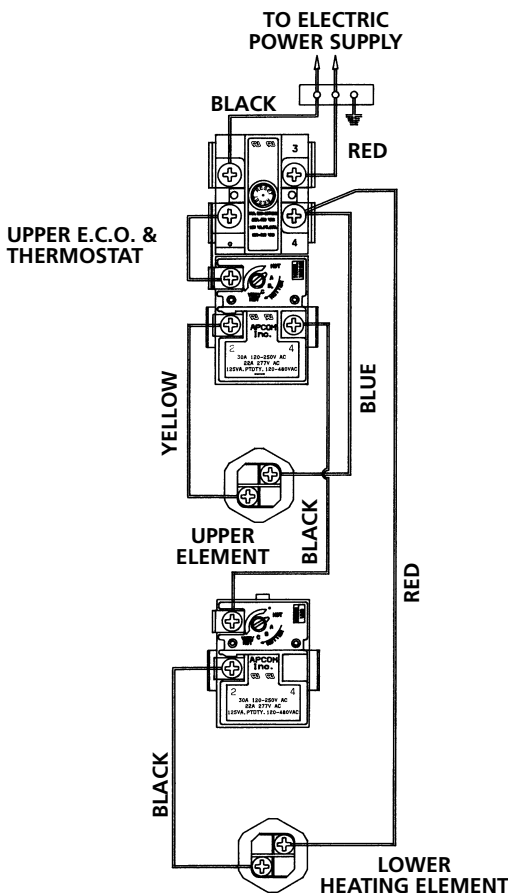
TO ELECTRIC POWER SUPPLY

BLACK

RED

3

4

UPPER E.C.O. & THERMOSTAT

APCOM Inc.

2

4

30A 120-250V AC
22A 277V AC
125VA,PTDTY,120-480VAC

YELLOW

BLUE

UPPER ELEMENT

BLACK

RED

APCOM Inc.

2

4

30A 120-250V AC
22A 277V AC
125VA,PTDTY,120-480VAC

BLACK

LOWER HEATING ELEMENT